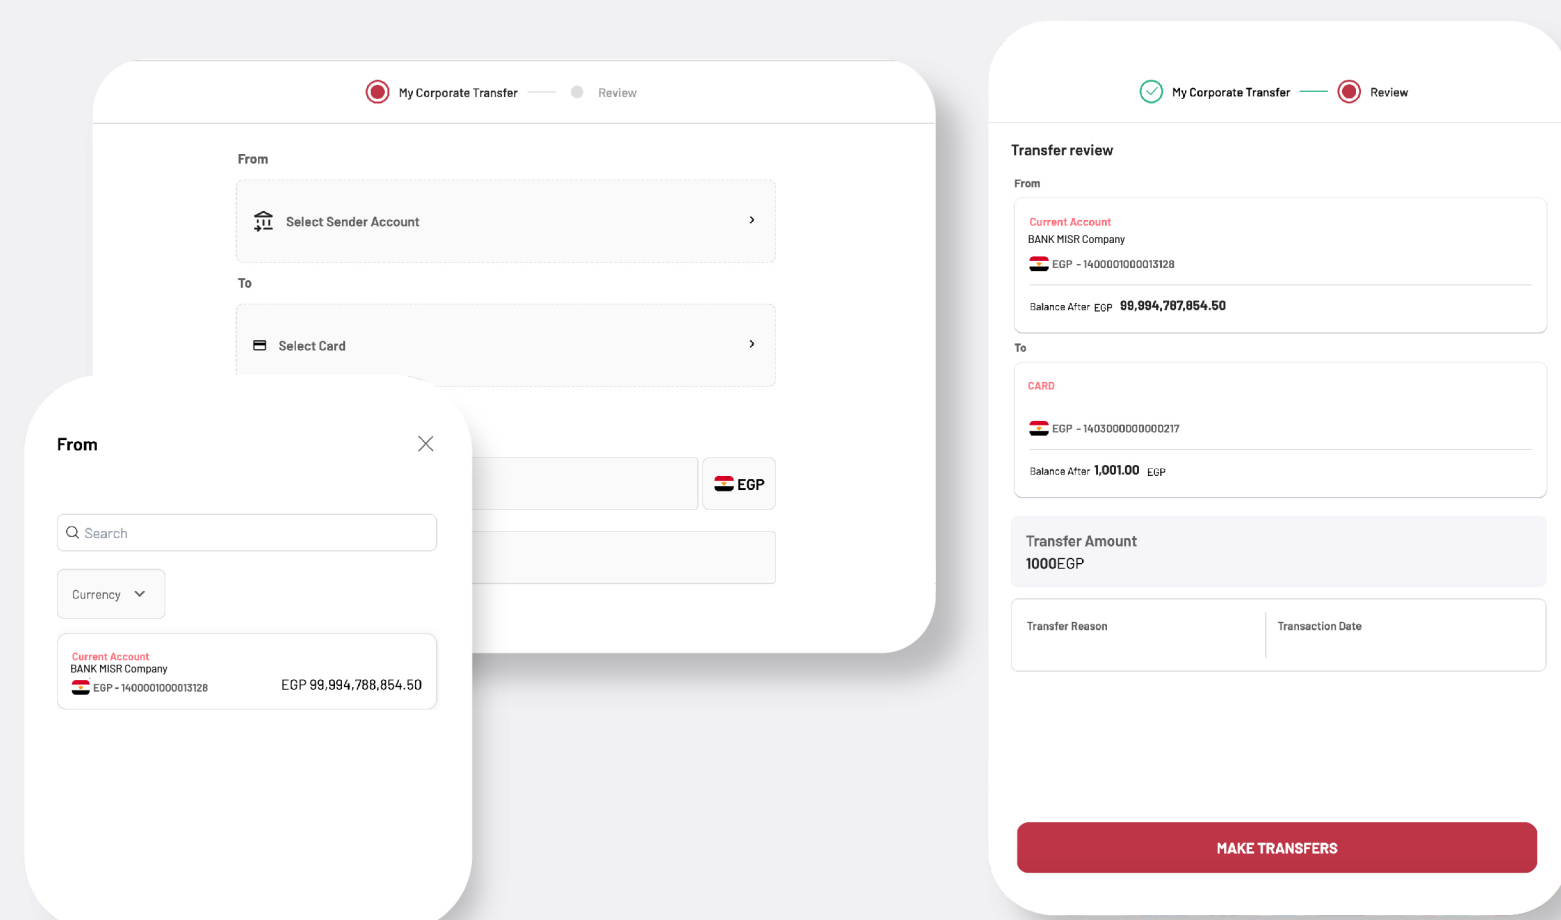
My Corporate Transfer Review

From

Select Sender Account

To

Select Card

EGP

From

Search

Currency

Current Account
BANK MISR Company
EGP - 1400001000013128
EGP 99,994,788,854.50

My Corporate Transfer Review

Transfer review

From

Current Account
BANK MISR Company
EGP - 1400001000013128

Balance After EGP 99,994,787,854.50

To

CARD

EGP - 1403000000000217

Balance After 1,001.00 EGP

Transfer Amount
1000EGP

Transfer Reason

Transaction Date

MAKE TRANSFERS